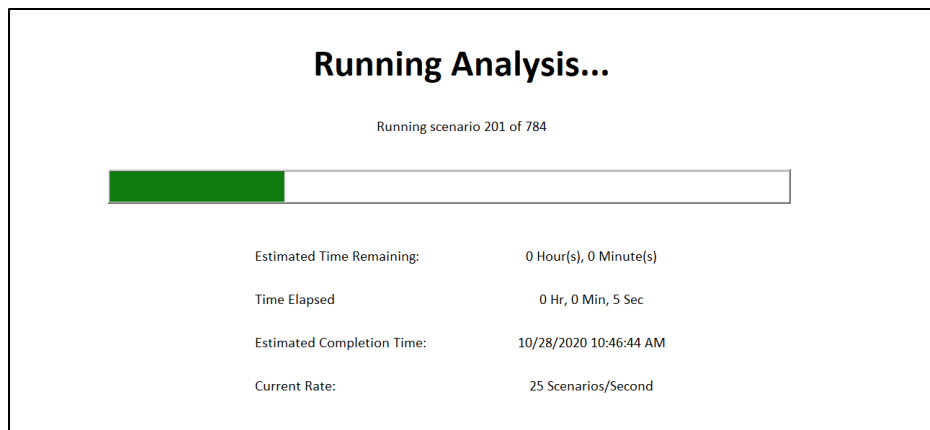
Running Analysis...

Running scenario 201 of 784

| | |
|---|---|
| Estimated Time Remaining: | 0 Hour(s), 0 Minute(s) |
| Time Elapsed | 0 Hr, 0 Min, 5 Sec |
| Estimated Completion Time: | 10/28/2020 10:46:44 AM |
| Current Rate: | 25 Scenarios/Second |